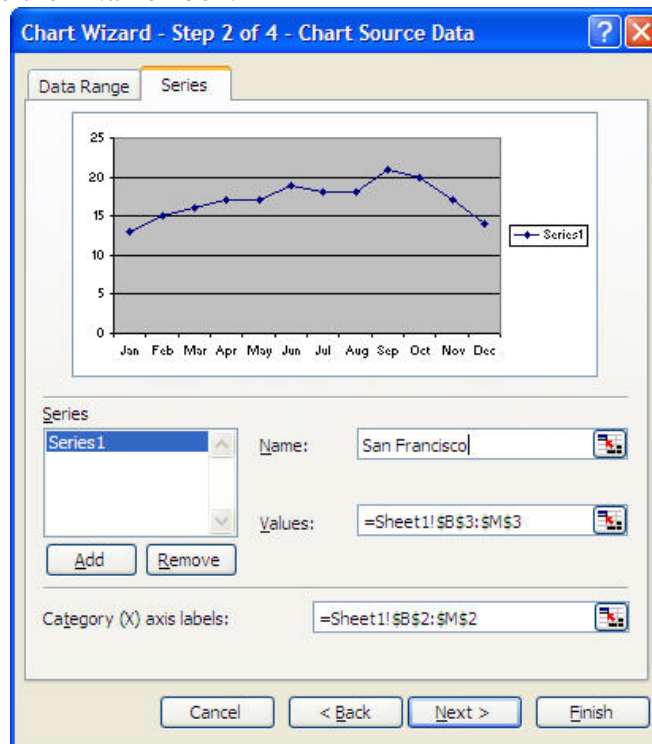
Chart Wizard - Step 2 of 4 - Chart Source Data

Data Range | Series

25
20
15
10
5
0

Jan Feb Mar Apr May Jun Jul Aug Sep Oct Nov Dec

Series1

Series

Series1

Name: San Francisco

Values: =Sheet1!$B$3:$M$3

Add | Remove

Category (X) axis labels: =Sheet1!$B$2:$M$2

Cancel | < Back | Next > | Finish